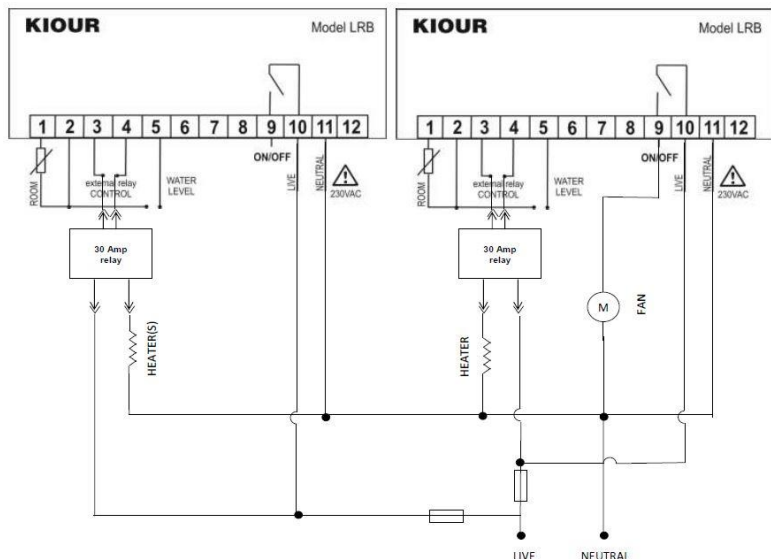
KIOUR Model LRB

1 2 3 4 5 6 7 8 9 10 11 12

ON/OFF

ROOM

external relay CONTROL

WATER LEVEL

LIVE

NEUTRAL

230VAC

30 Amp relay

HEATER(S)

KIOUR Model LRB

1 2 3 4 5 6 7 8 9 10 11 12

ON/OFF

ROOM

external relay CONTROL

WATER LEVEL

LIVE

NEUTRAL

230VAC

30 Amp relay

HEATER

M

FAN

LIVE

NEUTRAL